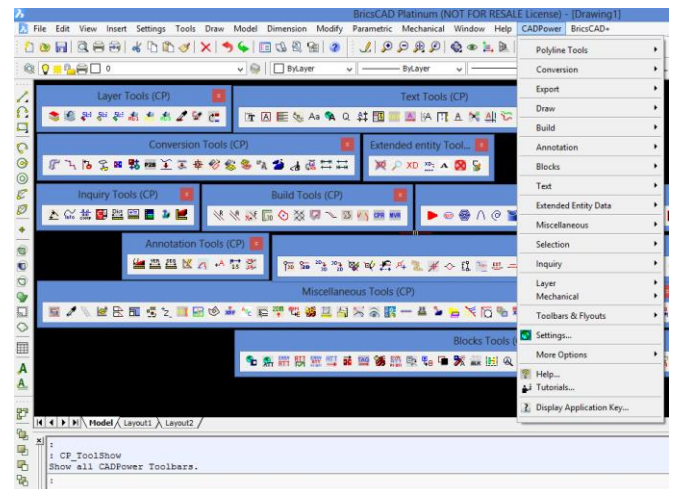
BricsCAD Platinum (NOT FOR RESALE License) - [Drawing1]

File Edit View Insert Settings Tools Draw Model Dimension Modify Parametric Mechanical Window Help CADPower BricsCAD+

0 ByLayer ByLayer

Layer Tools (CP)

Text Tools (CP)

Conversion Tools (CP)

Extended entity Tool...

Inquiry Tools (CP)

Build Tools (CP)

Annotation Tools (CP)

Miscellaneous Tools (CP)

Blocks Tools (

Polyline Tools
Conversion
Export
Draw
Build
Annotation
Blocks
Text
Extended Entity Data
Miscellaneous
Selection
Inquiry
Layer
Mechanical
Toolbars & Flyouts
Settings...
More Options
Help...
Tutorials...
Display Application Key...

Model Layout1 Layout2

:
: CP_ToolShow
Show all CADPower Toolbars.
: